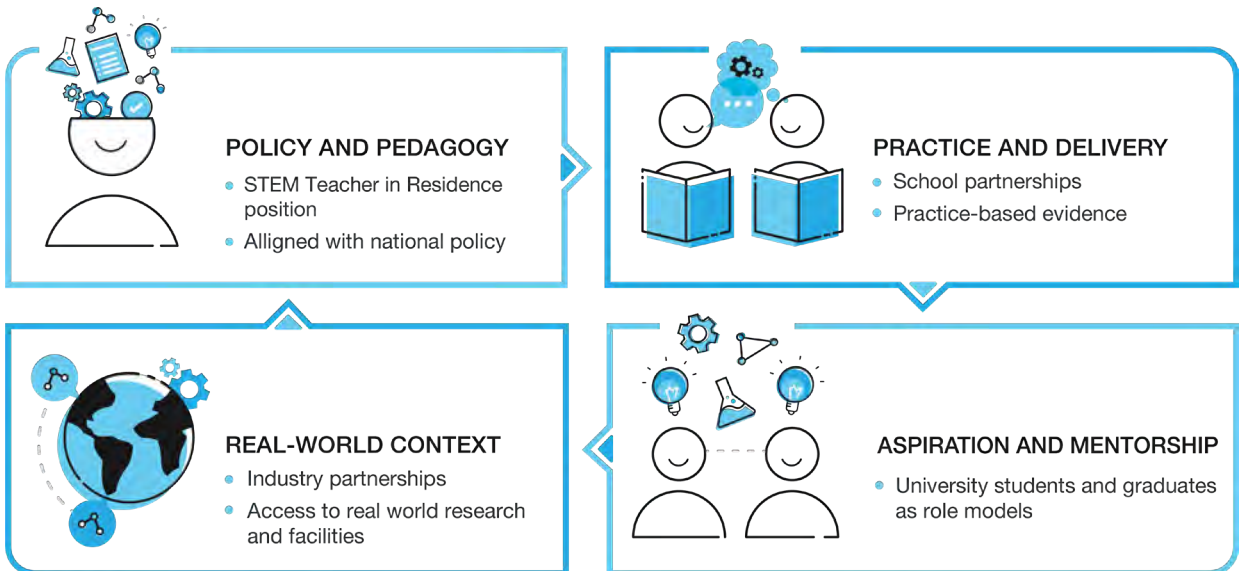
POLICY AND PEDAGOGY

- STEM Teacher in Residence position
- Alligned with national policy

PRACTICE AND DELIVERY

- School partnerships
- Practice-based evidence

REAL-WORLD CONTEXT

- Industry partnerships
- Access to real world research and facilities

ASPIRATION AND MENTORSHIP

- University students and graduates as role models